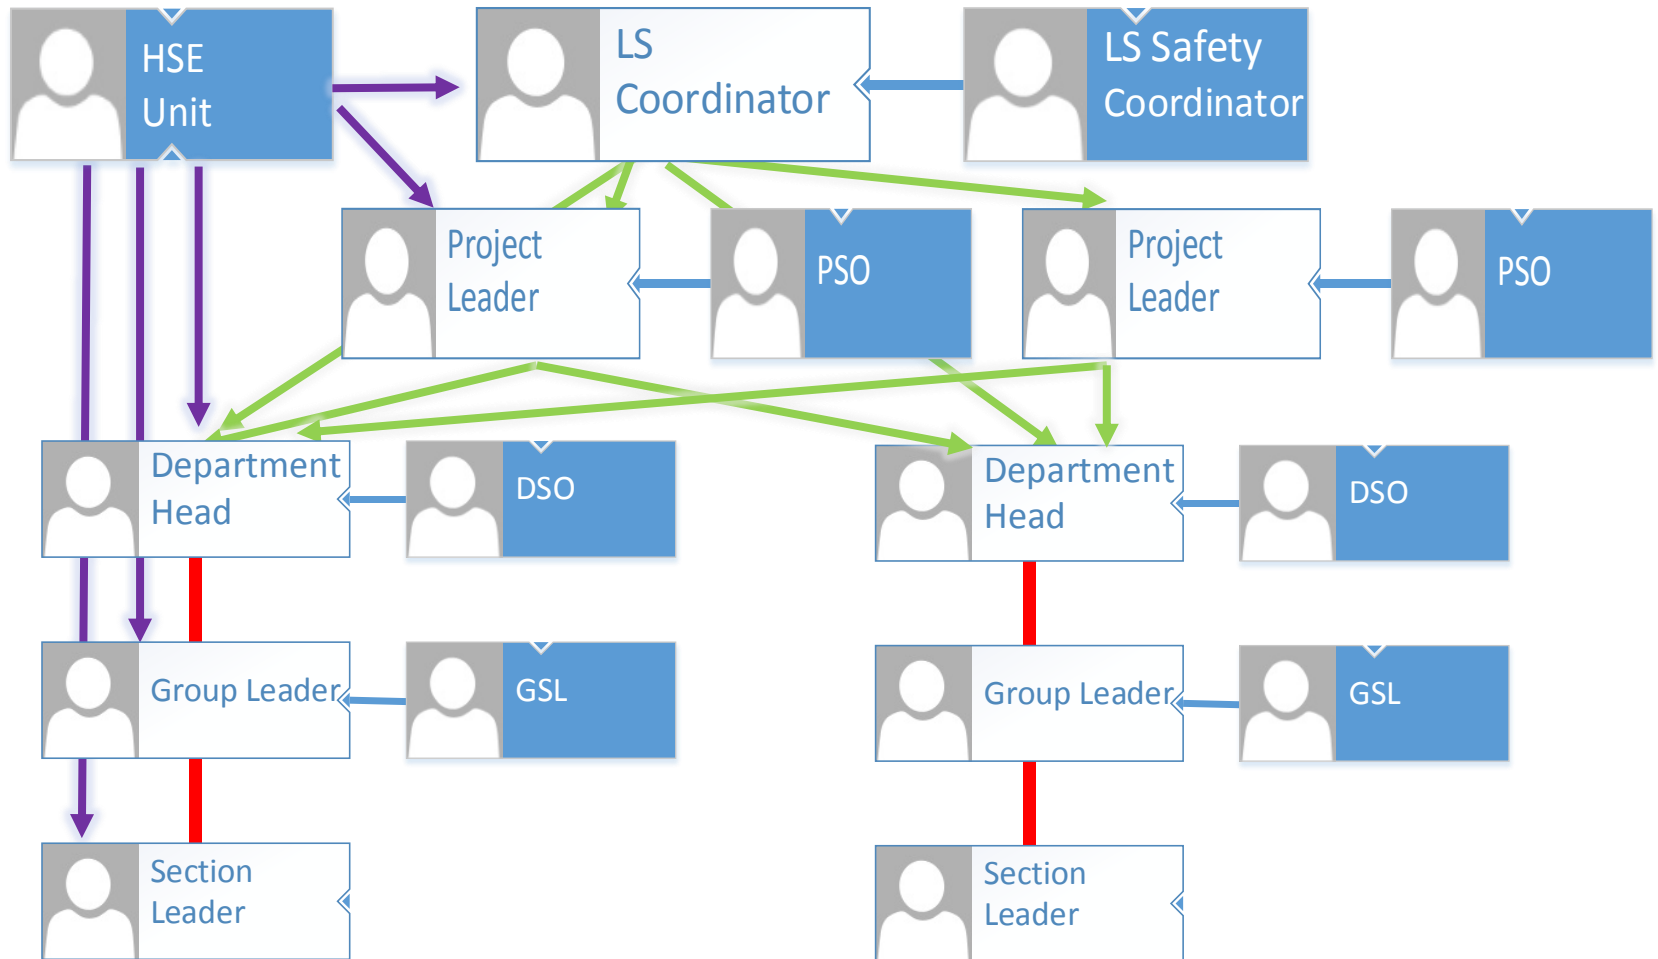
HSE Unit

LS Coordinator

LS Safety Coordinator

Project Leader

PSO

Project Leader

PSO

Department Head

DSO

Department Head

DSO

Group Leader

GSL

Group Leader

GSL

Section Leader

Section Leader